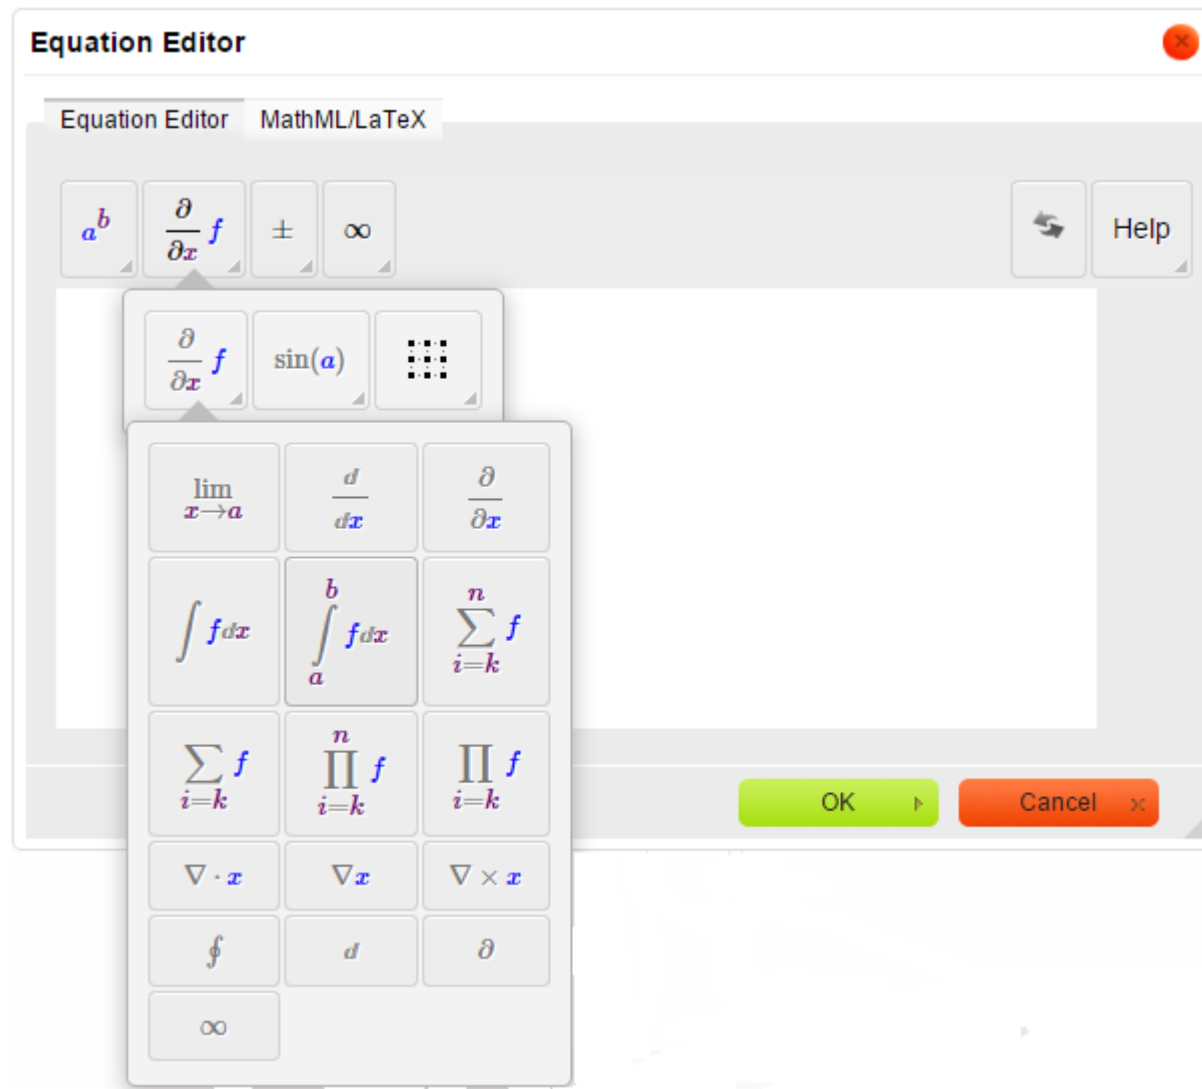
Equation Editor

Equation Editor MathML/LaTeX

$a^b$ $\frac{\partial}{\partial x} f$ $\pm$ $\infty$

Help

$\frac{\partial}{\partial x} f$ $\sin(a)$

$\lim_{x \to a}$ $\frac{d}{dx}$ $\frac{\partial}{\partial x}$

$\int f dx$ $\int_a^b f dx$ $\sum_{i=k}^{n} f$

$\sum_{i=k} f$ $\prod_{i=k}^{n} f$ $\prod_{i=k} f$

$\nabla \cdot x$ $\nabla x$ $\nabla \times x$

$\oint$ $d$ $\partial$

$\infty$

OK Cancel